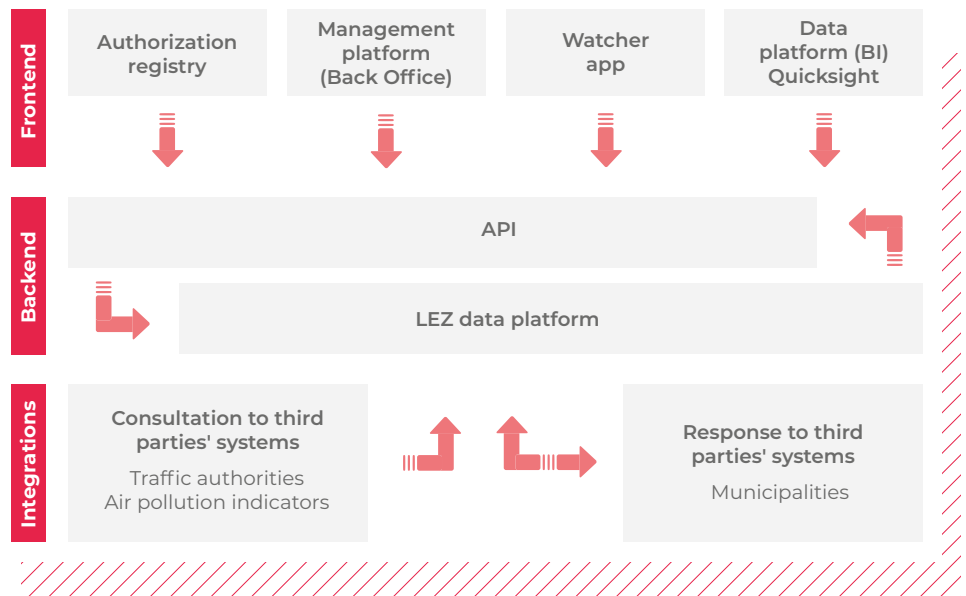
Frontend

Authorization registry

Management platform (Back Office)

Watcher app

Data platform (BI) Quicksight

Backend

API

LEZ data platform

Integrations

Consultation to third parties' systems

Traffic authorities
Air pollution indicators

Response to third parties' systems

Municipalities